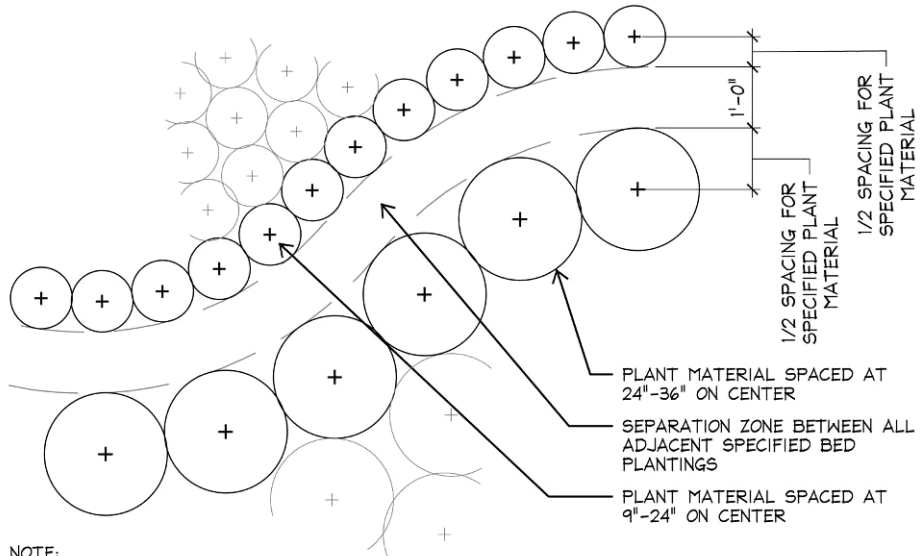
1'-0"

1/2 SPACING FOR SPECIFIED PLANT MATERIAL

1/2 SPACING FOR SPECIFIED PLANT MATERIAL

PLANT MATERIAL SPACED AT 24"-36" ON CENTER

SEPARATION ZONE BETWEEN ALL ADJACENT SPECIFIED BED PLANTINGS

PLANT MATERIAL SPACED AT 9"-24" ON CENTER

NOTE: